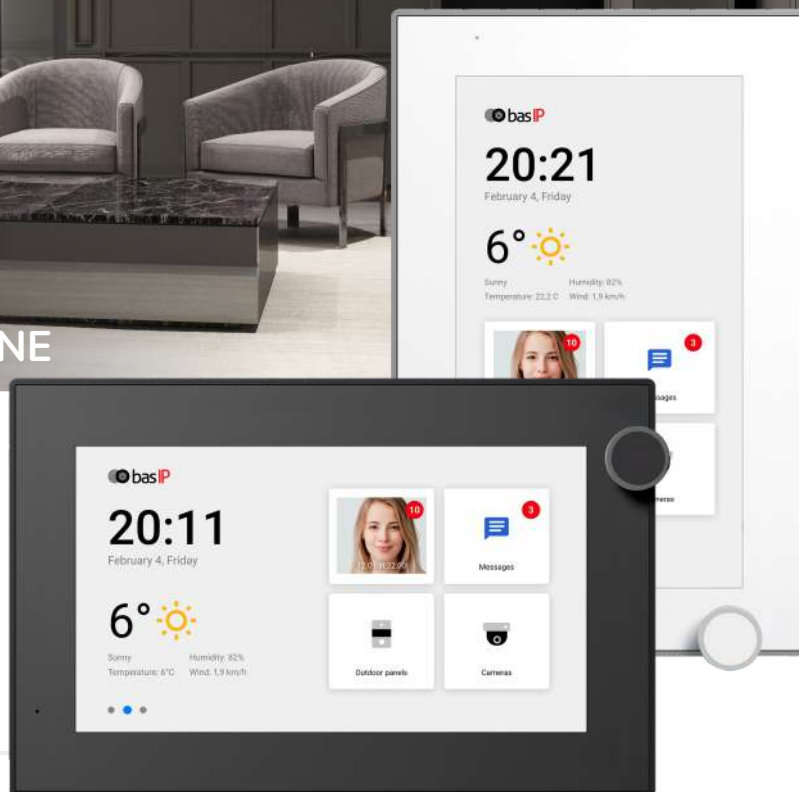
NE

bas IP
20:21
February 4, Friday
6°
Sunny
Temperature: 22,2 C
Humidity: 82%
Wind: 1,9 km/h
10
3
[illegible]ssages
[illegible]meras

bas IP
20:11
February 4, Friday
6°
Sunny
Temperature: 6°C
Humidity: 82%
Wind: 1,9 km/h
10
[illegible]
3
Messages
Outdoor panels
Cameras